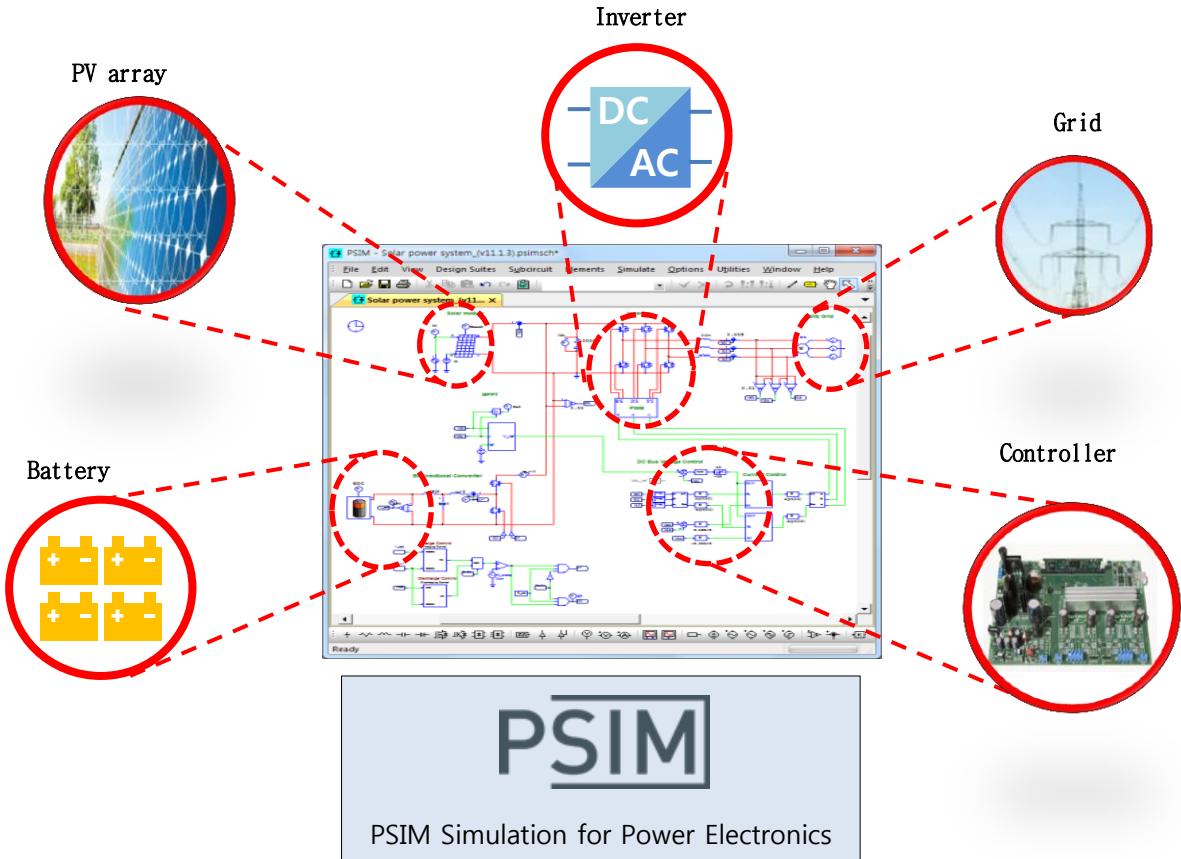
Inverter

PV array

DC
AC

Grid

PSIM - Solar power system_(v11.1.3).psimsch*

File Edit View Design Suites Subcircuit Elements Simulate Options Utilities Window Help

Solar power system_(v11... ×

Solar module

MPPT

PWM

Grid

Battery

Bi-directional Converter

DC Bus Voltage Control

Current Control

Charge Control

Discharge Control

Controller

Ready

PSIM

PSIM Simulation for Power Electronics